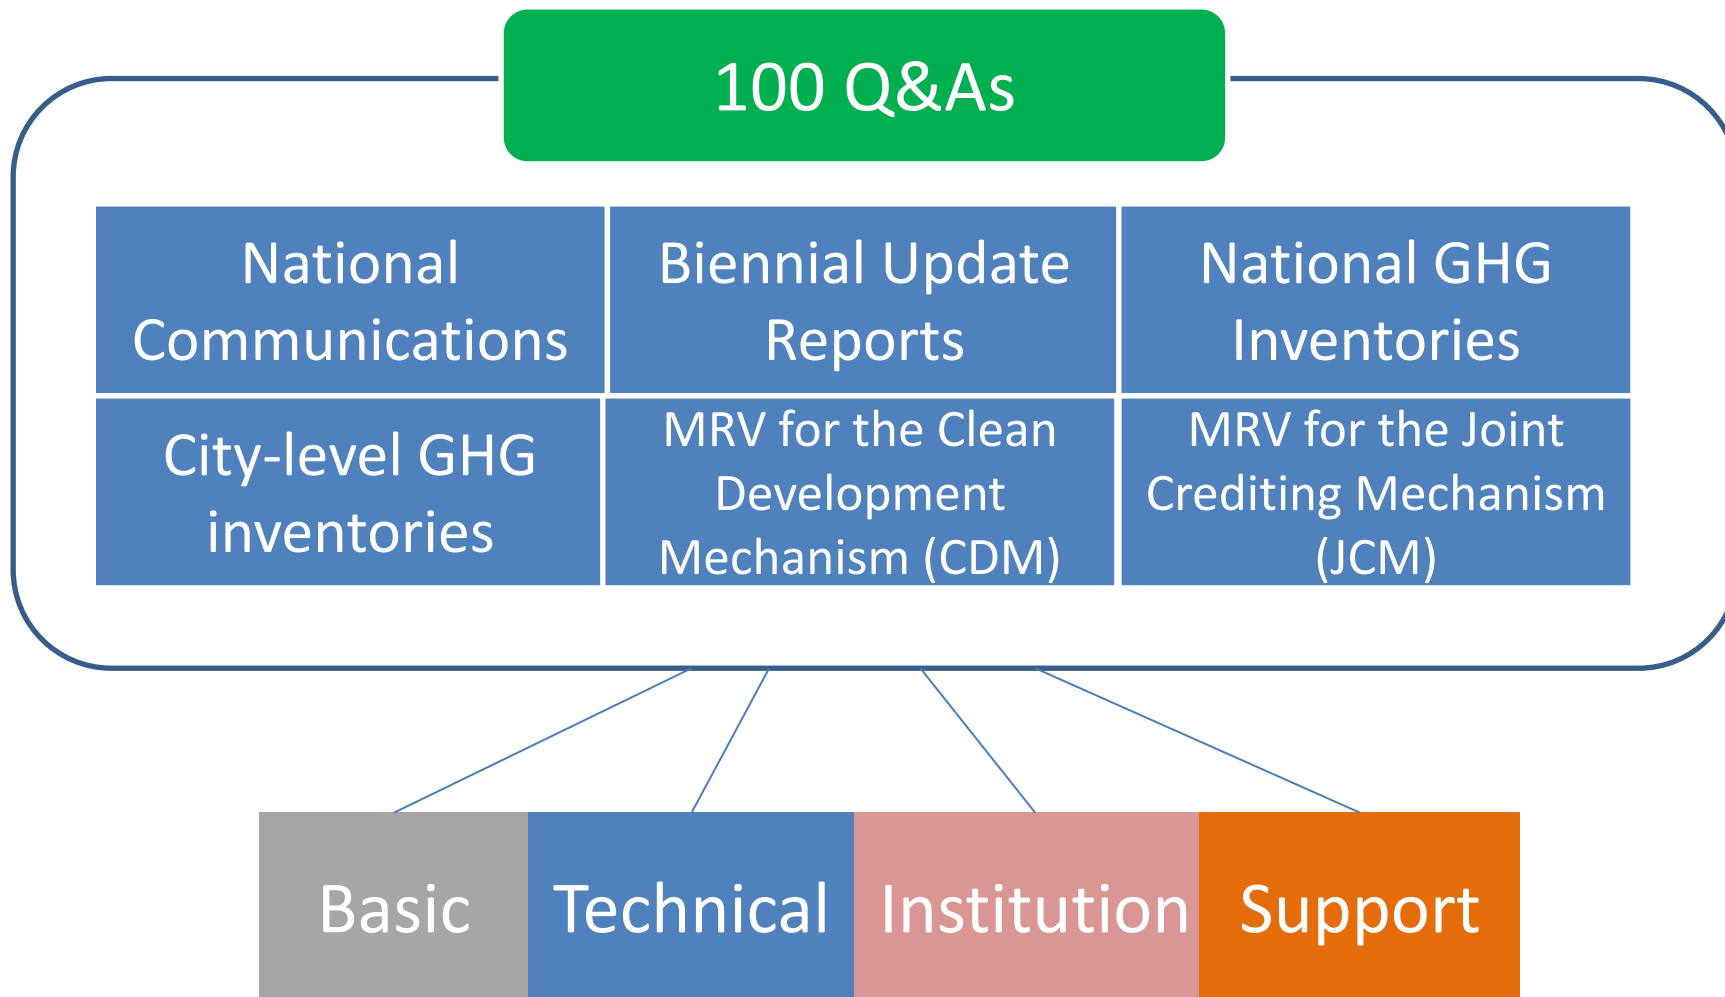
100 Q&As

| National Communications | Biennial Update Reports | National GHG Inventories |
|---|---|---|
| City-level GHG inventories | MRV for the Clean Development Mechanism (CDM) | MRV for the Joint Crediting Mechanism (JCM) |

Basic

Technical

Institution

Support